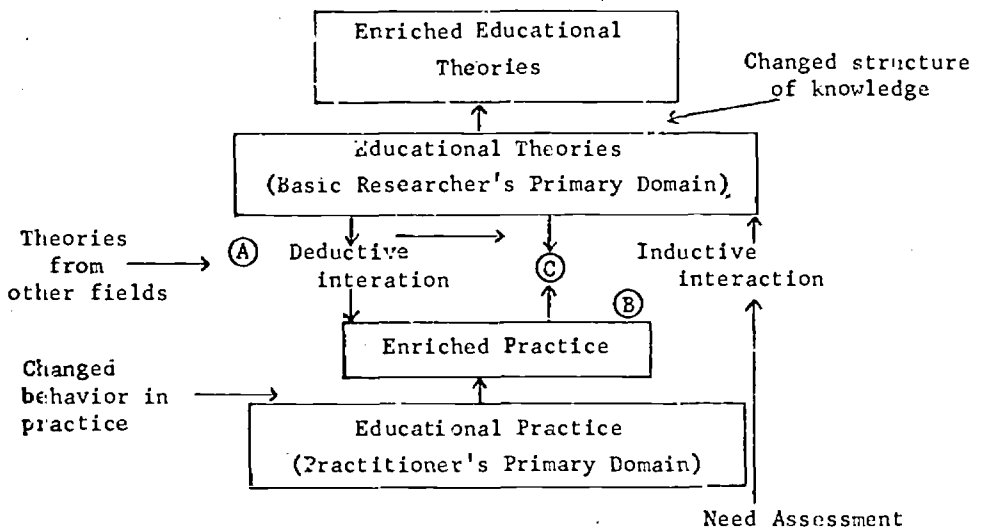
Enriched Educational Theories

Changed structure of knowledge

Educational Theories (Basic Researcher's Primary Domain)

Theories from other fields

Ⓐ

Deductive interation

Ⓒ

Inductive interaction

Ⓑ

Enriched Practice

Changed behavior in practice

Educational Practice (Practitioner's Primary Domain)

Need Assessment